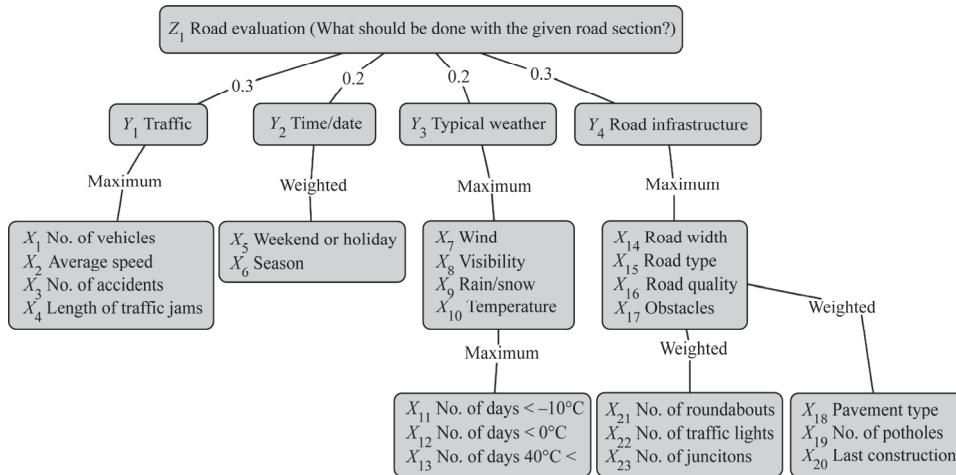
$Z_1$ Road evaluation (What should be done with the given road section?)

0.3
0.2
0.2
0.3

$Y_1$ Traffic

$Y_2$ Time/date

$Y_3$ Typical weather

$Y_4$ Road infrastructure

Maximum

Weighted

Maximum

Maximum

$X_1$ No. of vehicles
$X_2$ Average speed
$X_3$ No. of accidents
$X_4$ Length of traffic jams

$X_5$ Weekend or holiday
$X_6$ Season

$X_7$ Wind
$X_8$ Visibility
$X_9$ Rain/snow
$X_{10}$ Temperature

$X_{14}$ Road width
$X_{15}$ Road type
$X_{16}$ Road quality
$X_{17}$ Obstacles

Weighted

Maximum

Weighted

$X_{11}$ No. of days < –10°C
$X_{12}$ No. of days < 0°C
$X_{13}$ No. of days 40°C <

$X_{21}$ No. of roundabouts
$X_{22}$ No. of traffic lights
$X_{23}$ No. of juncitons

$X_{18}$ Pavement type
$X_{19}$ No. of potholes
$X_{20}$ Last construction